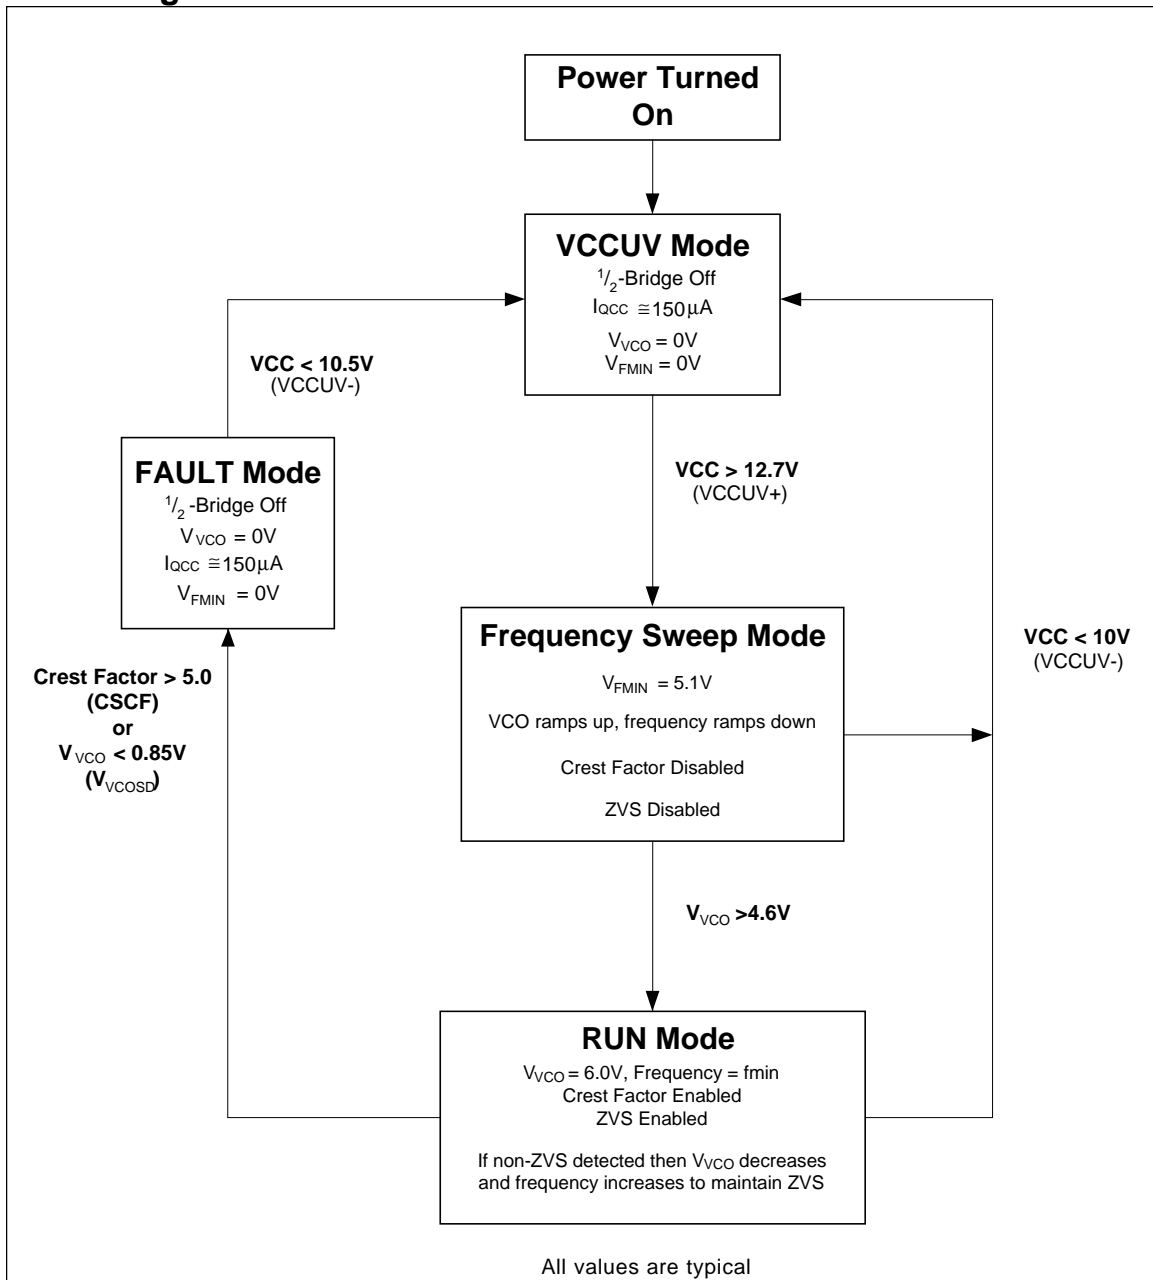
Power Turned On

VCCUV Mode
$^1/_2$-Bridge Off
$I_{QCC} \cong 150\mu A$
$V_{VCO} = 0V$
$V_{FMIN} = 0V$

VCC < 10.5V
(VCCUV-)

FAULT Mode
$^1/_2$-Bridge Off
$V_{VCO} = 0V$
$I_{QCC} \cong 150\mu A$
$V_{FMIN} = 0V$

VCC > 12.7V
(VCCUV+)

Frequency Sweep Mode
$V_{FMIN} = 5.1V$
VCO ramps up, frequency ramps down
Crest Factor Disabled
ZVS Disabled

VCC < 10V
(VCCUV-)

Crest Factor > 5.0
(CSCF)
or
$V_{VCO} < 0.85V$
($V_{VCOSD}$)

$V_{VCO} > 4.6V$

RUN Mode
$V_{VCO} = 6.0V$, Frequency = fmin
Crest Factor Enabled
ZVS Enabled

If non-ZVS detected then $V_{VCO}$ decreases and frequency increases to maintain ZVS

All values are typical